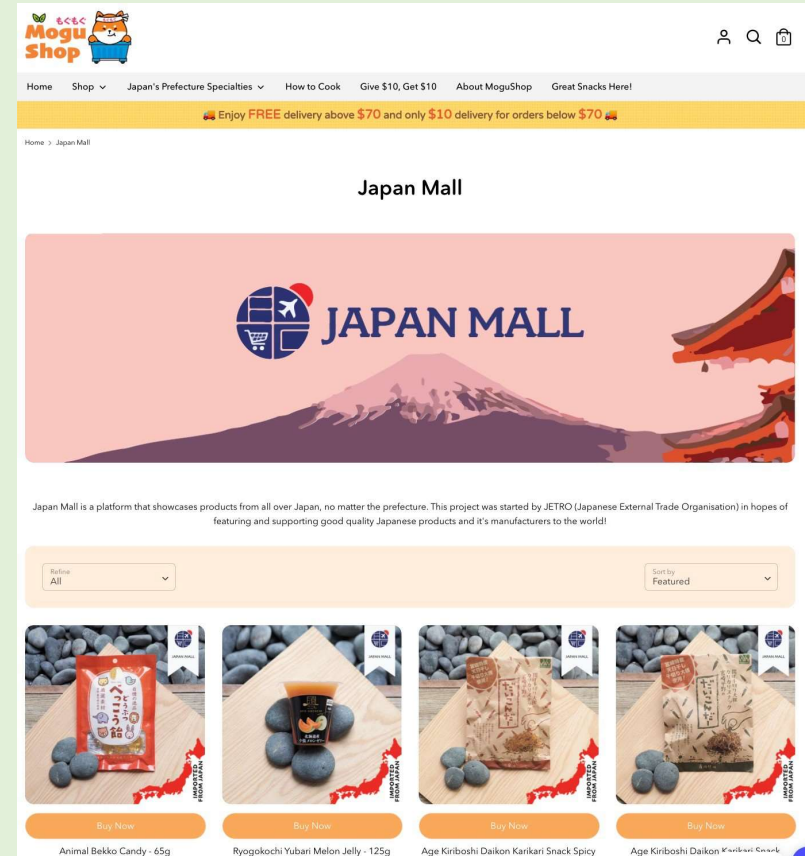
もぐもぐ Mogu Shop

0

Home Shop Japan's Prefecture Specialties How to Cook Give $10, Get $10 About MoguShop Great Snacks Here!

Enjoy FREE delivery above $70 and only $10 delivery for orders below $70

Home > Japan Mall

Japan Mall

JAPAN MALL

Japan Mall is a platform that showcases products from all over Japan, no matter the prefecture. This project was started by JETRO (Japanese External Trade Organisation) in hopes of featuring and supporting good quality Japanese products and it's manufacturers to the world!

Refine
All

Sort by
Featured

JAPAN MALL
IMPORTED FROM JAPAN
Buy Now
Animal Bekko Candy - 65g

JAPAN MALL
IMPORTED FROM JAPAN
Buy Now
Ryogokochi Yubari Melon Jelly - 125g

JAPAN MALL
IMPORTED FROM JAPAN
Buy Now
Age Kiriboshi Daikon Karikari Snack Spicy

JAPAN MALL
IMPORTED FROM JAPAN
Buy Now
Age Kiriboshi Daikon Karikari Snack